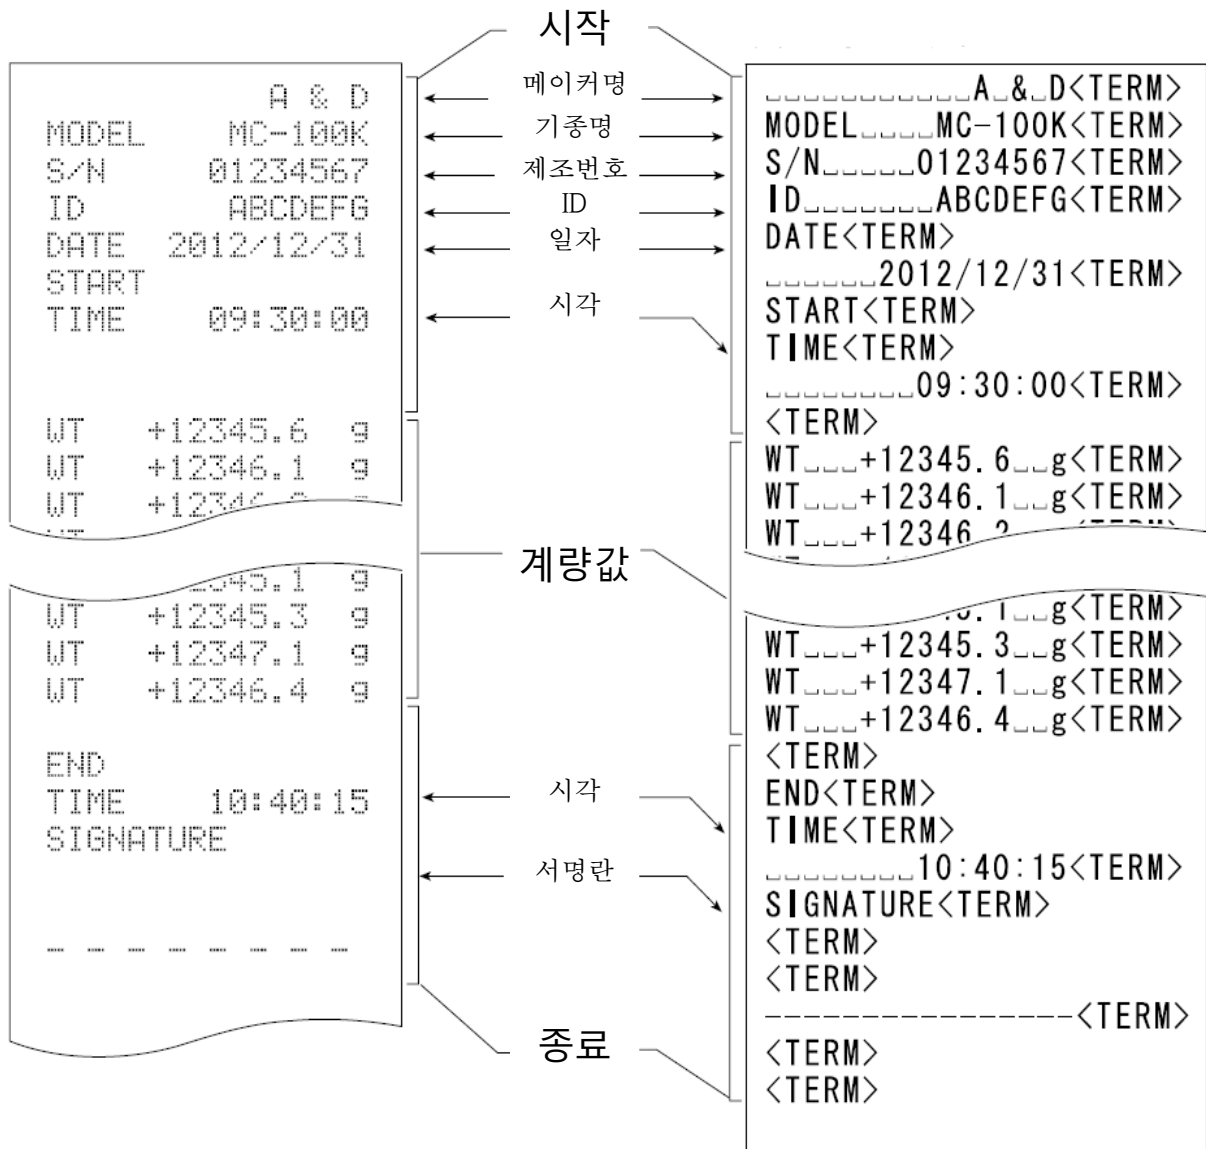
시작

A & D
MODEL MC-100K
S/N 01234567
ID ABCDEFG
DATE 2012/12/31
START
TIME 09:30:00

WT +12345.6 g
WT +12346.1 g
WT +123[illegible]

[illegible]45.1 g
WT +12345.3 g
WT +12347.1 g
WT +12346.4 g

END
TIME 10:40:15
SIGNATURE

- - - - - - - -

메이커명
기종명
제조번호
ID
일자
시각
계량값
시각
서명란
종료

␣␣␣␣␣␣␣␣␣␣␣A␣&␣D<TERM>
MODEL␣␣␣␣MC-100K<TERM>
S/N␣␣␣␣␣01234567<TERM>
ID␣␣␣␣␣␣␣ABCDEFG<TERM>
DATE<TERM>
␣␣␣␣␣␣2012/12/31<TERM>
START<TERM>
TIME<TERM>
␣␣␣␣␣␣␣␣09:30:00<TERM>
<TERM>
WT␣␣␣+12345.6␣␣g<TERM>
WT␣␣␣+12346.1␣␣g<TERM>
WT␣␣␣+12346.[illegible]

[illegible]␣␣g<TERM>
WT␣␣␣+12345.3␣␣g<TERM>
WT␣␣␣+12347.1␣␣g<TERM>
WT␣␣␣+12346.4␣␣g<TERM>
<TERM>
END<TERM>
TIME<TERM>
␣␣␣␣␣␣␣␣10:40:15<TERM>
SIGNATURE<TERM>
<TERM>
<TERM>
----------------<TERM>
<TERM>
<TERM>